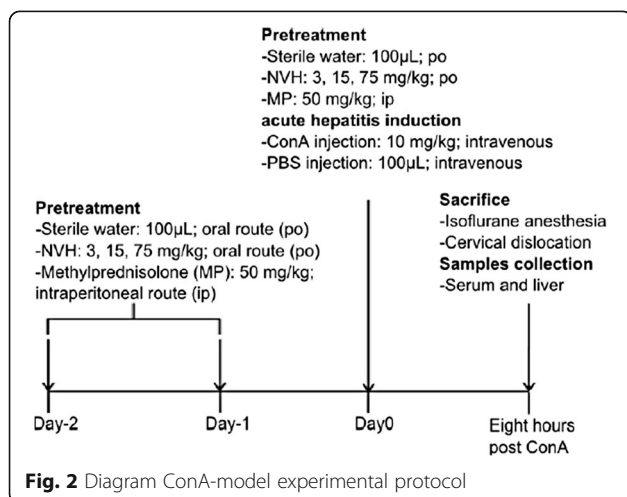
Pretreatment
-Sterile water: 100μL; po
-NVH: 3, 15, 75 mg/kg; po
-MP: 50 mg/kg; ip
acute hepatitis induction
-ConA injection: 10 mg/kg; intravenous
-PBS injection: 100μL; intravenous

Pretreatment
-Sterile water: 100μL; oral route (po)
-NVH: 3, 15, 75 mg/kg; oral route (po)
-Methylprednisolone (MP): 50 mg/kg; intraperitoneal route (ip)

Sacrifice
-Isoflurane anesthesia
-Cervical dislocation
Samples collection
-Serum and liver

Day-2
Day-1
Day0
Eight hours post ConA

Fig. 2 Diagram ConA-model experimental protocol